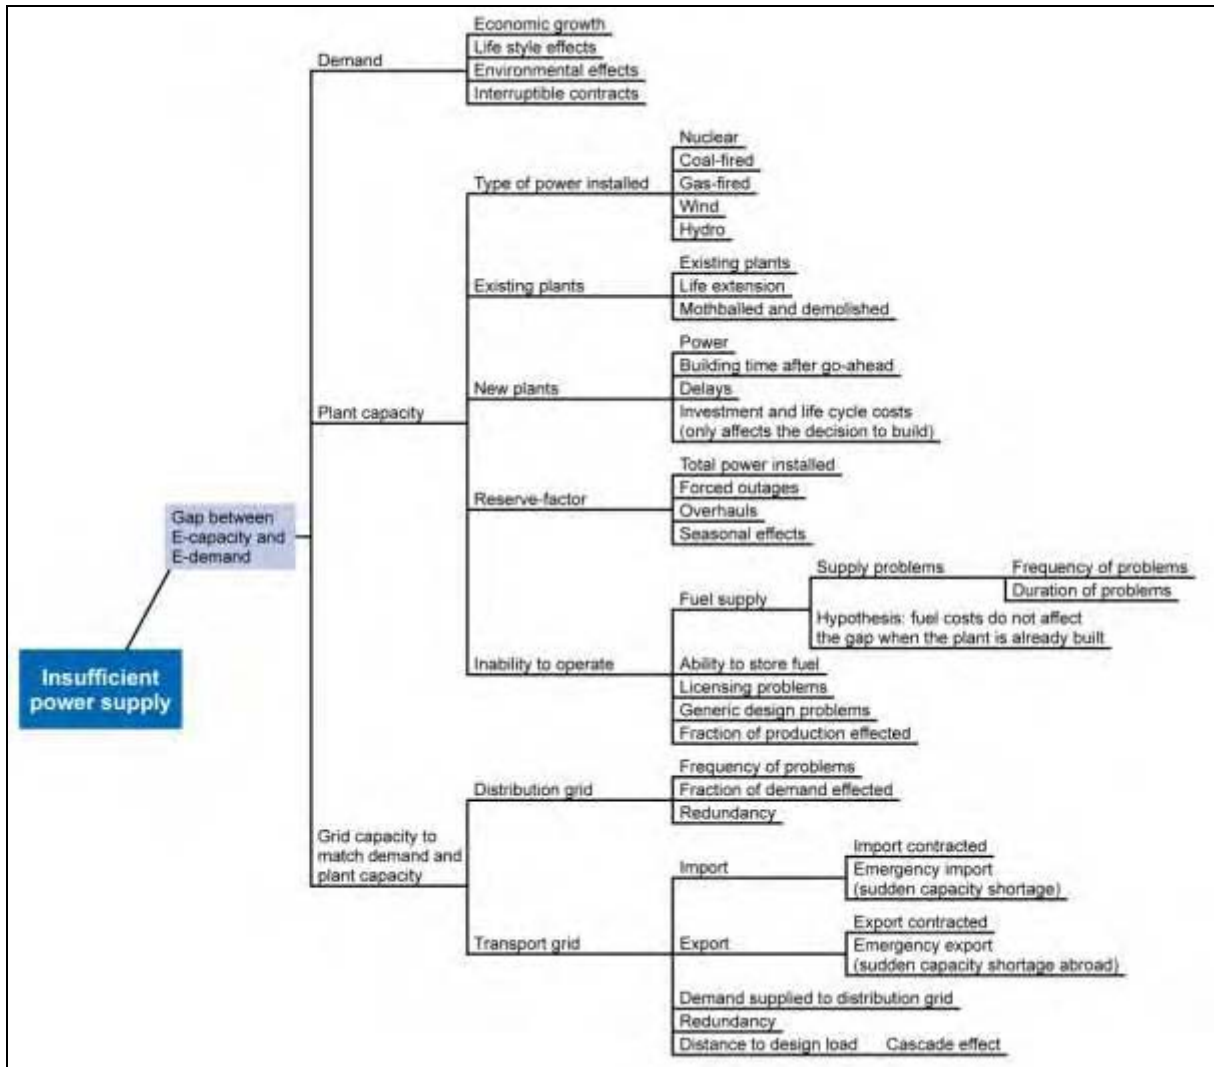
Insufficient power supply

Gap between E-capacity and E-demand

Demand
Economic growth
Life style effects
Environmental effects
Interruptible contracts

Plant capacity
Type of power installed
Nuclear
Coal-fired
Gas-fired
Wind
Hydro

Existing plants
Existing plants
Life extension
Mothballed and demolished

New plants
Power
Building time after go-ahead
Delays
Investment and life cycle costs (only affects the decision to build)

Reserve-factor
Total power installed
Forced outages
Overhauls
Seasonal effects

Inability to operate
Fuel supply
Supply problems
Frequency of problems
Duration of problems
Hypothesis: fuel costs do not affect the gap when the plant is already built
Ability to store fuel
Licensing problems
Generic design problems
Fraction of production effected

Grid capacity to match demand and plant capacity
Distribution grid
Frequency of problems
Fraction of demand effected
Redundancy

Transport grid
Import
Import contracted
Emergency import (sudden capacity shortage)
Export
Export contracted
Emergency export (sudden capacity shortage abroad)
Demand supplied to distribution grid
Redundancy
Distance to design load
Cascade effect